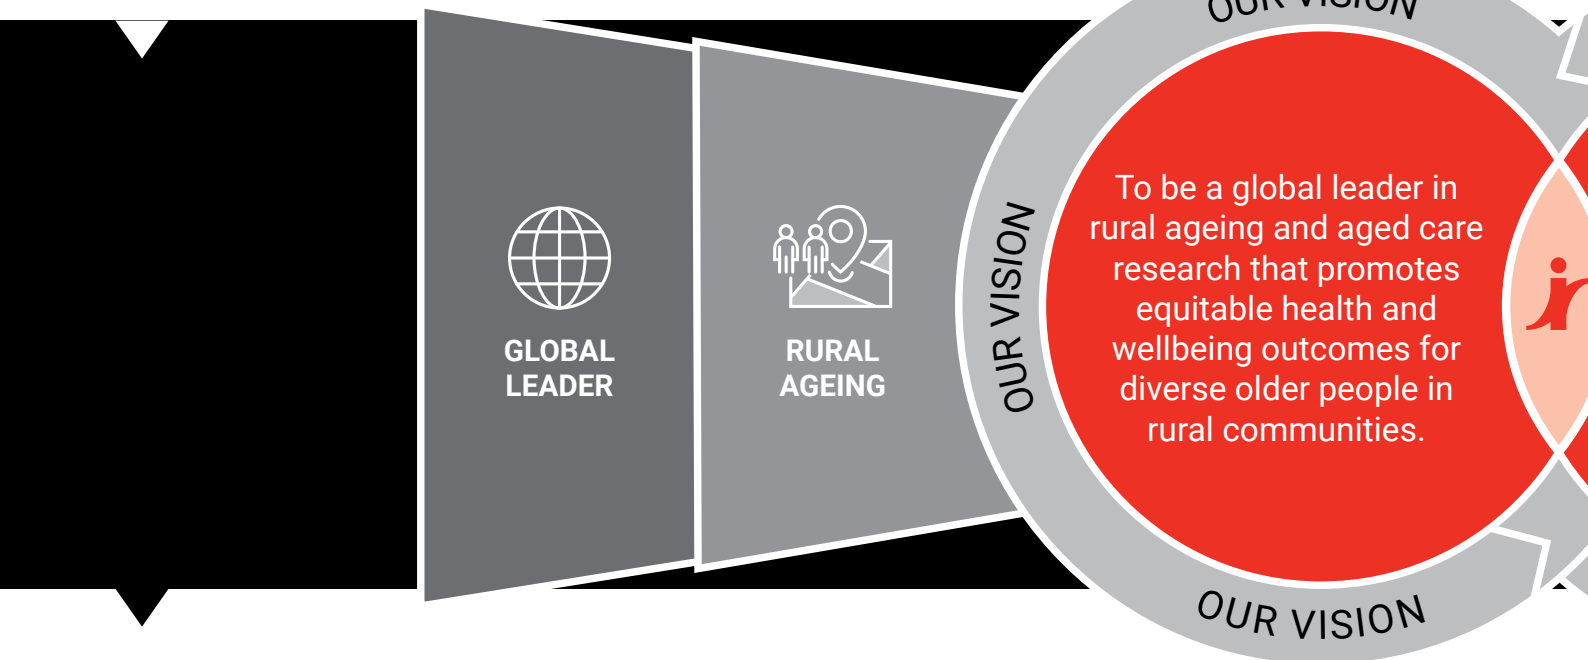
GLOBAL LEADER

RURAL AGEING

OUR VISION

To be a global leader in rural ageing and aged care research that promotes equitable health and wellbeing outcomes for diverse older people in rural communities.

OUR VISION